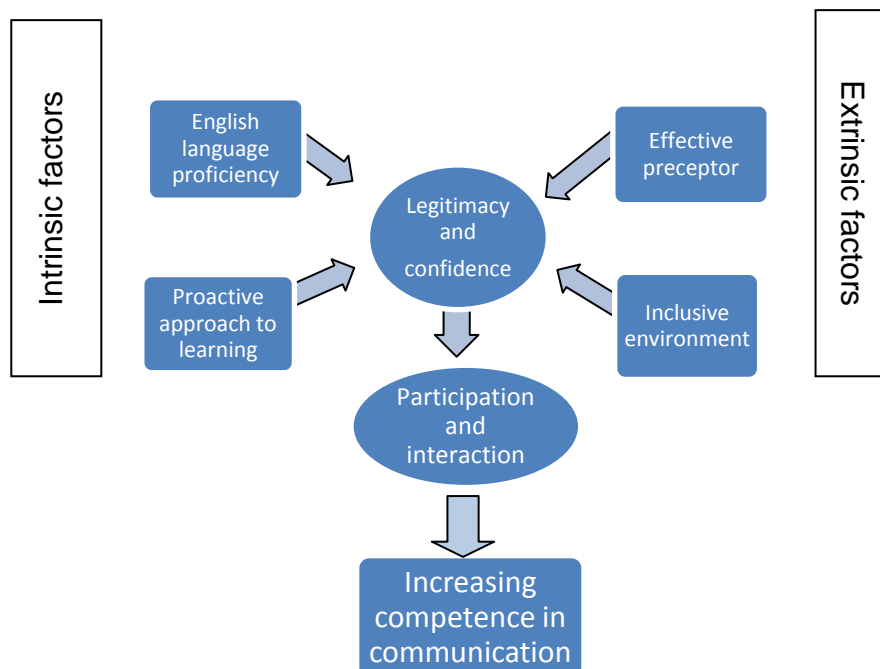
Intrinsic factors

English language proficiency

Proactive approach to learning

Legitimacy and confidence

Effective preceptor

Inclusive environment

Extrinsic factors

Participation and interaction

Increasing competence in communication